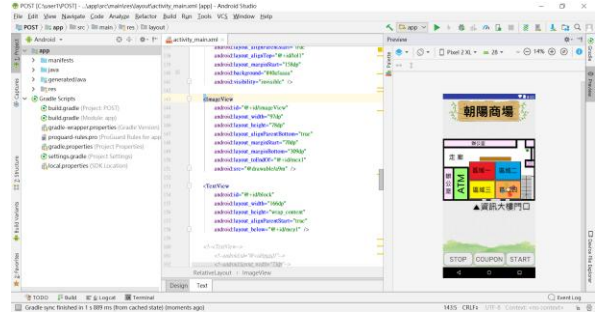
POST [C:\Users\POST] - ...\app\src\main\res\layout\activity_main.xml [app] - Android Studio

File Edit View Navigate Code Analyze Refactor Build Run Tools VCS Window Help

POST app src main res layout

Android

activity_main.xml

Preview

app

Pixel 2 XL

28

14%

app
manifests
java
generatedJava
res
Gradle Scripts
build.gradle (Project: POST)
build.gradle (Module: app)
gradle-wrapper.properties (Gradle Version)
proguard-rules.pro (ProGuard Rules for app)
gradle.properties (Project Properties)
settings.gradle (Project Settings)
local.properties (SDK Location)

android:layout_alignParentEnd="true"
android:layout_alignTop="@+id/tx01"
android:layout_marginStart="15dp"
android:background="#00ffdaaa"
android:visibility="invisible" />

<ImageView
android:id="@+id/imageView"
android:layout_width="85dp"
android:layout_height="78dp"
android:layout_alignParentBottom="true"
android:layout_marginStart="70dp"
android:layout_marginBottom="109dp"
android:layout_toEndOf="@+id/anc1"
android:src="@drawable/ch" />

<TextView
android:id="@+id/tvt"
android:layout_width="166dp"
android:layout_height="wrap_content"
android:layout_alignParentStart="true"
android:layout_below="@+id/anc1" />

</TextView>

RelativeLayout > ImageView

Design Text

朝陽商場

左 華

ATM

區域一

區域二

區域三

區域四

▲資訊大樓門口

STOP COUPON START

TODO Build Logcat Terminal

Event Log

Gradle sync finished in 1 s 889 ms (from cached state) (moments ago)

1435 CRLF UTF-8 Context: <no context>